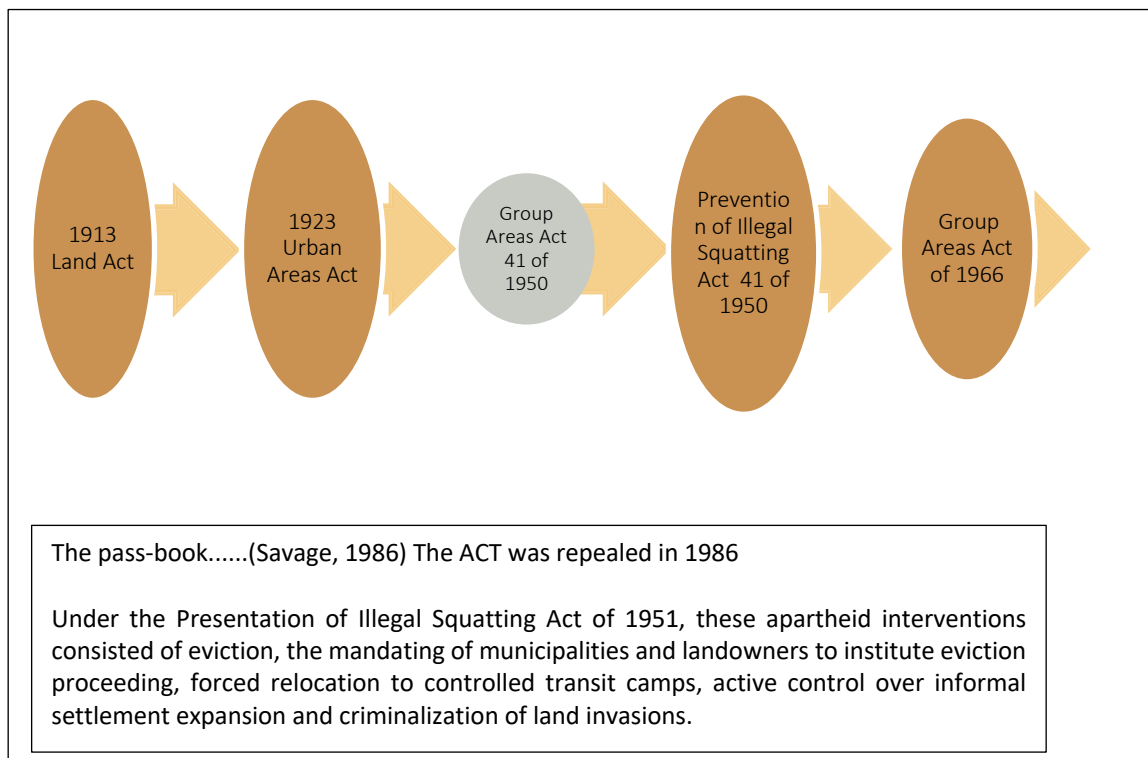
1913 Land Act

1923 Urban Areas Act

Group Areas Act 41 of 1950

Prevention of Illegal Squatting Act 41 of 1950

Group Areas Act of 1966

The pass-book......(Savage, 1986) The ACT was repealed in 1986

Under the Presentation of Illegal Squatting Act of 1951, these apartheid interventions consisted of eviction, the mandating of municipalities and landowners to institute eviction proceeding, forced relocation to controlled transit camps, active control over informal settlement expansion and criminalization of land invasions.